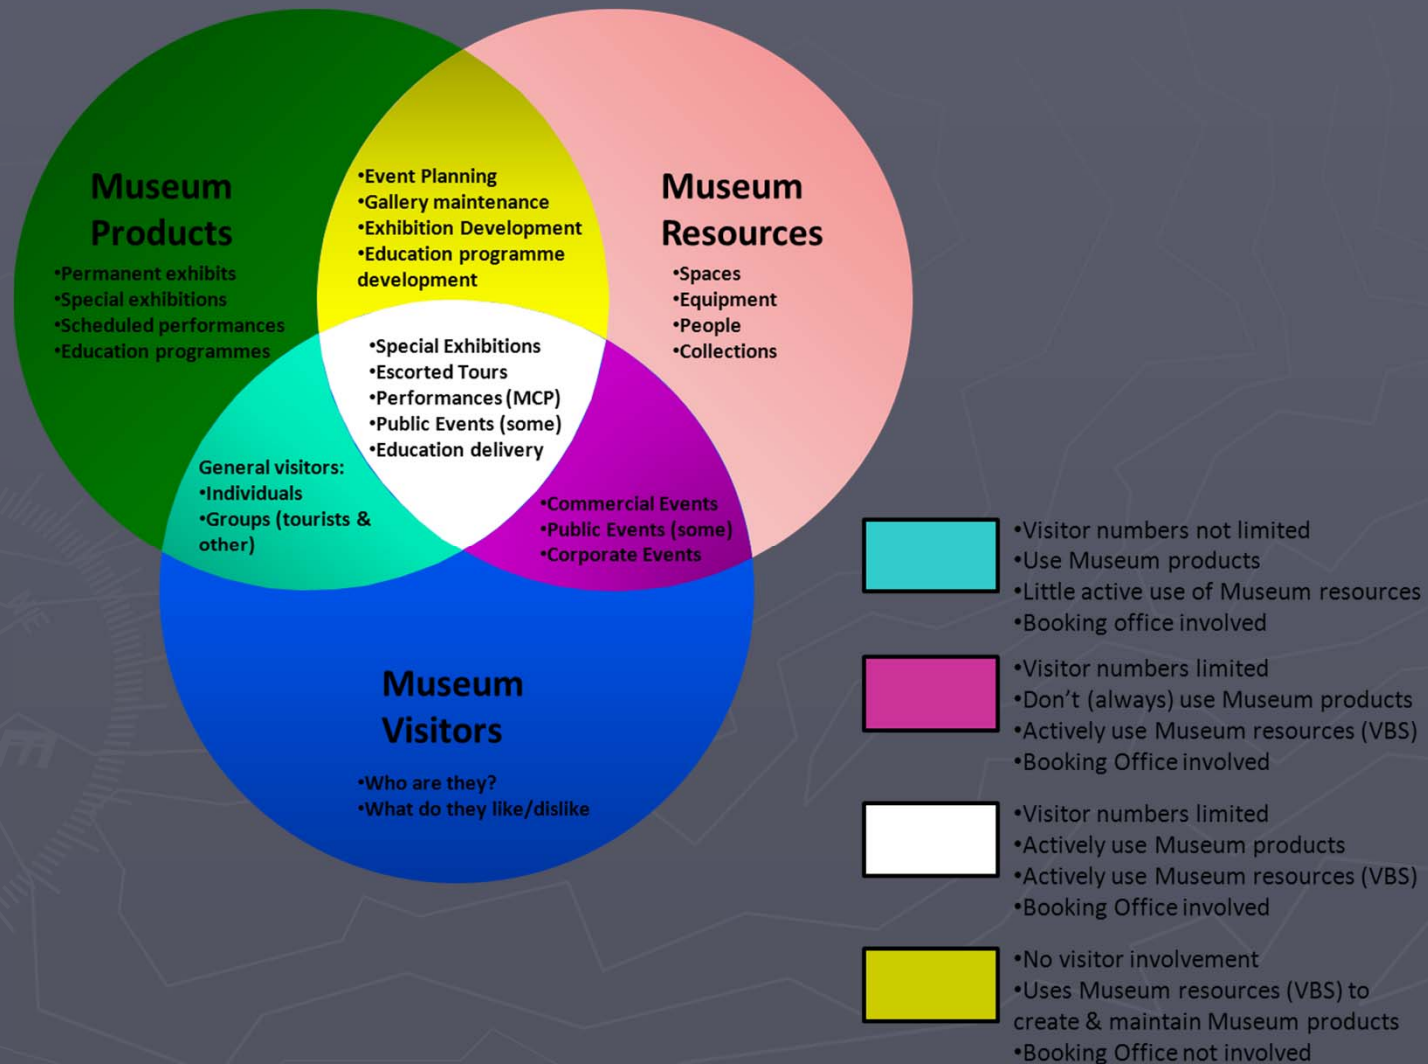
Museum Products
•Permanent exhibits
•Special exhibitions
•Scheduled performances
•Education programmes

•Event Planning
•Gallery maintenance
•Exhibition Development
•Education programme development

Museum Resources
•Spaces
•Equipment
•People
•Collections

•Special Exhibitions
•Escorted Tours
•Performances (MCP)
•Public Events (some)
•Education delivery

General visitors:
•Individuals
•Groups (tourists & other)

•Commercial Events
•Public Events (some)
•Corporate Events

Museum Visitors
•Who are they?
•What do they like/dislike

•Visitor numbers not limited
•Use Museum products
•Little active use of Museum resources
•Booking office involved

•Visitor numbers limited
•Don't (always) use Museum products
•Actively use Museum resources (VBS)
•Booking Office involved

•Visitor numbers limited
•Actively use Museum products
•Actively use Museum resources (VBS)
•Booking Office involved

•No visitor involvement
•Uses Museum resources (VBS) to create & maintain Museum products
•Booking Office not involved